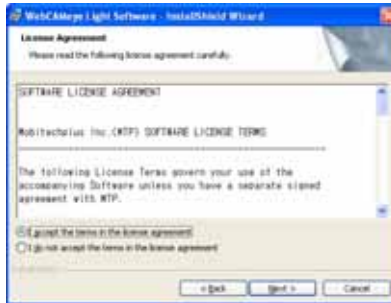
WebCAMeye Light Software - InstallShield Wizard

License Agreement

Please read the following license agreement carefully.

SOFTWARE LICENSE AGREEMENT

Mobitechplus Inc.(MTP) SOFTWARE LICENSE TERMS

The following License Terms govern your use of the accompanying Software unless you have a separate signed agreement with MTP.

I accept the terms in the license agreement

I do not accept the terms in the license agreement

InstallShield

< Back

Next >

Cancel